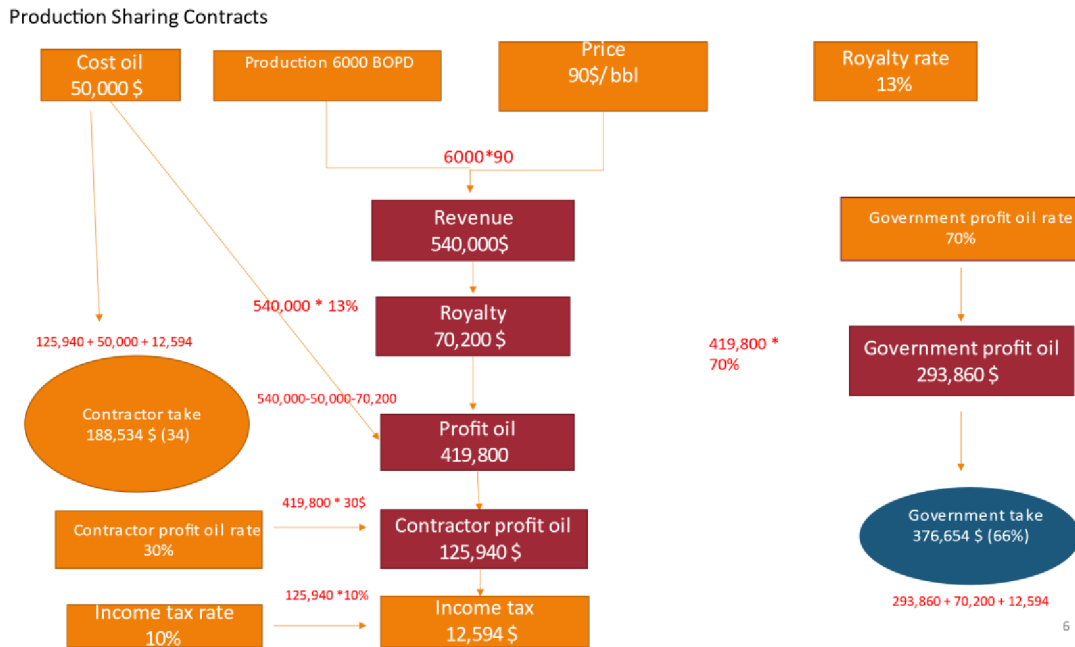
Production Sharing Contracts

Cost oil
50,000 $

Production 6000 BOPD

Price
90$/ bbl

Royalty rate
13%

6000*90

Revenue
540,000$

Government profit oil rate
70%

540,000 * 13%

Royalty
70,200 $

125,940 + 50,000 + 12,594

419,800 *
70%

Government profit oil
293,860 $

Contractor take
188,534 $ (34)

540,000-50,000-70,200

Profit oil
419,800

419,800 * 30$

Contractor profit oil rate
30%

Contractor profit oil
125,940 $

Government take
376,654 $ (66%)

125,940 *10%

Income tax rate
10%

Income tax
12,594 $

293,860 + 70,200 + 12,594

6